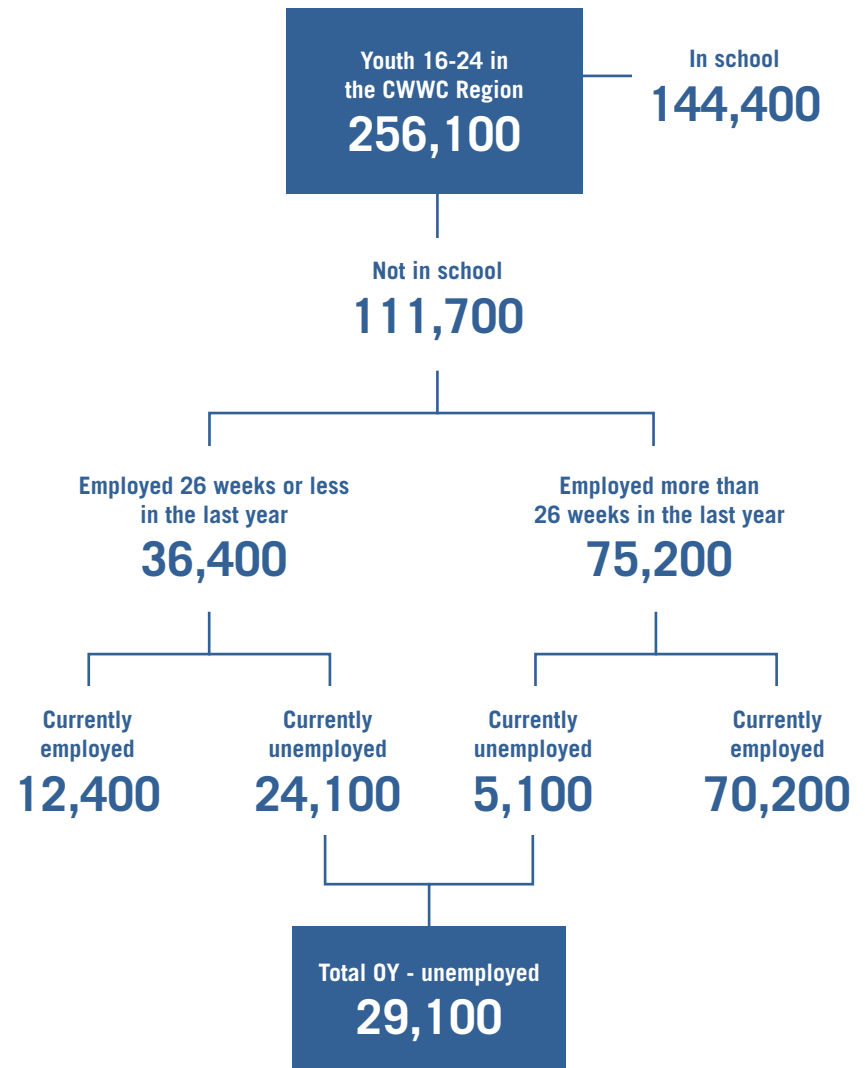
Youth 16-24 in the CWWC Region
256,100

In school
144,400

Not in school
111,700

Employed 26 weeks or less in the last year
36,400

Employed more than 26 weeks in the last year
75,200

Currently employed
12,400

Currently unemployed
24,100

Currently unemployed
5,100

Currently employed
70,200

Total OY - unemployed
29,100